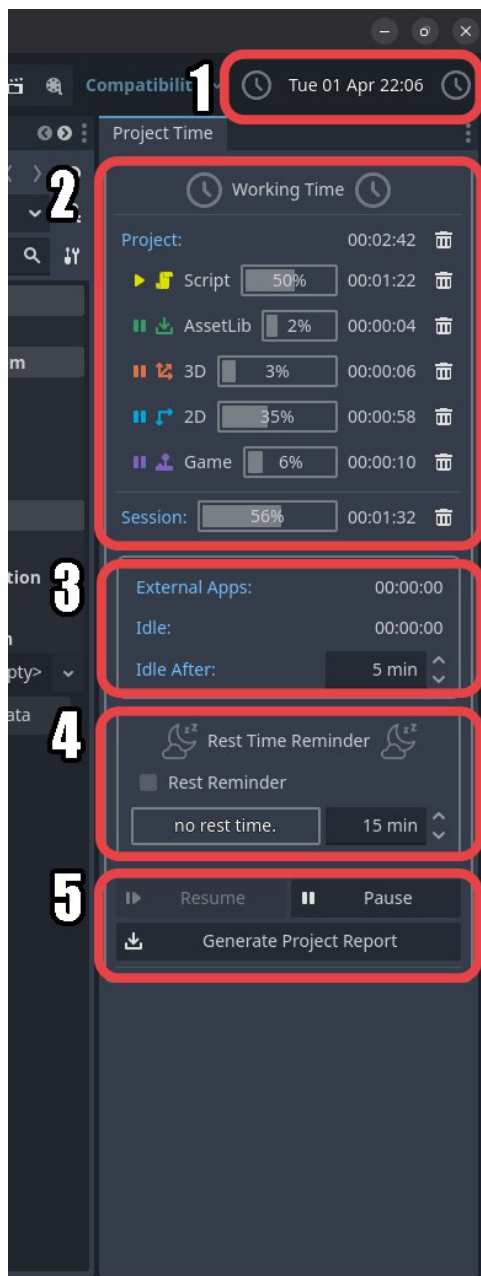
Compatibilit

1

Tue 01 Apr 22:06

Project Time

2

Working Time

Project: 00:02:42

Script 50% 00:01:22

AssetLib 2% 00:00:04

3D 3% 00:00:06

2D 35% 00:00:58

Game 6% 00:00:10

Session: 56% 00:01:32

m

tion

n

pty>

ata

3

External Apps: 00:00:00

Idle: 00:00:00

Idle After: 5 min

4

Rest Time Reminder

Rest Reminder

no rest time. 15 min

5

Resume

Pause

Generate Project Report